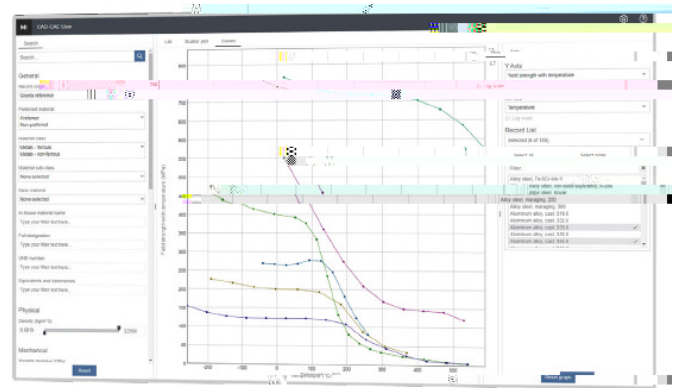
CAD-CAC User

Search

Search...

General

Record origin
Granta reference

Preferred material
Preferred
Non-preferred

Material class
Metals - ferrous
Metals - non-ferrous

Material sub-class
None selected

Base material
None selected

In-house material name
Type your filter text here...

Full designation
Type your filter text here...

UNS number
Type your filter text here...

Equivalents and tradenames
Type your filter text here...

Physical

Density (kg/m^3)
0.00 lb
22500

Mechanical

Reset

List
Scatter plot
Curves

Yield strength (elastic limit) with temperature (MPa)

Temperature (°C)

Y Axis
Yield strength with temperature

Temperature

Log scale

Record List
Selected (6 of 108)

Select all
Select none

Filter

Alloy steel, maraging, 200
Aluminum alloy, cast, 319.0
Aluminum alloy, cast, 332.0
Aluminum alloy, cast, 333.0
Aluminum alloy, cast, 355.0
Aluminum alloy, cast, 356.0

Show graph